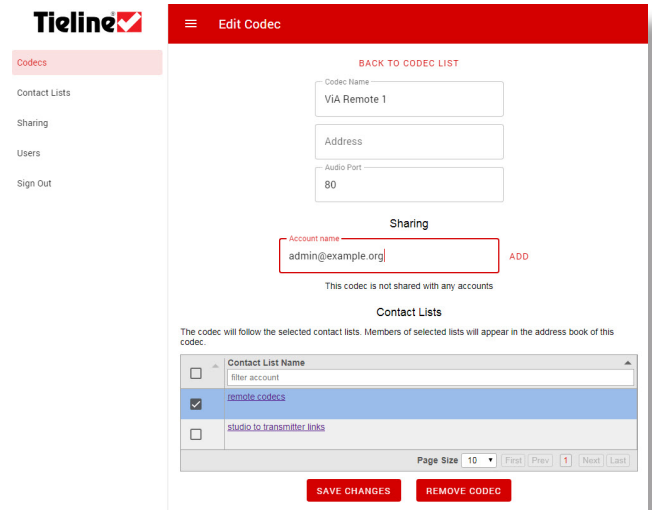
Tieline

Edit Codec

Codecs
Contact Lists
Sharing
Users
Sign Out

BACK TO CODEC LIST

Codec Name
ViA Remote 1

Address

Audio Port
80

Sharing

Account name
admin@example.org

ADD

This codec is not shared with any accounts

Contact Lists

The codec will follow the selected contact lists. Members of selected lists will appear in the address book of this codec.

| | Contact List Name |
|---|---|
| | filter account |
| ☑ | remote codecs |
| ☐ | studio to transmitter links |

Page Size 10 First Prev 1 Next Last

SAVE CHANGES
REMOVE CODEC